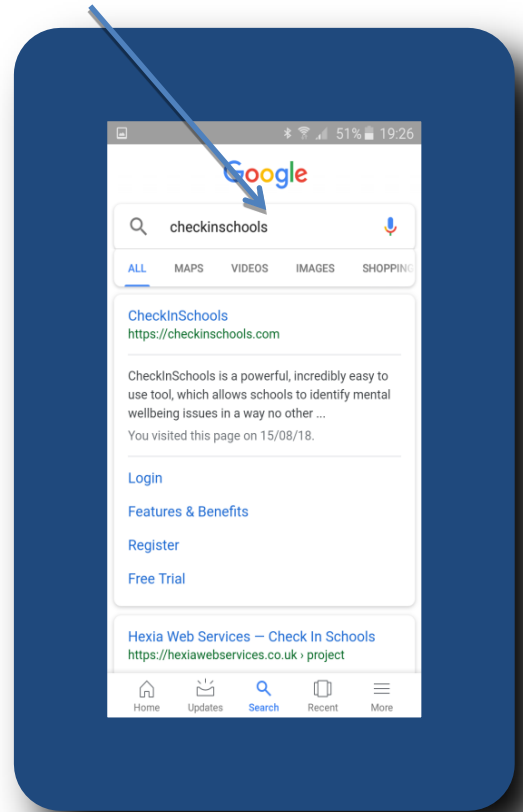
51% 19:26

Google

checkinschools

ALL MAPS VIDEOS IMAGES SHOPPING

CheckInSchools
https://checkinschools.com

CheckInSchools is a powerful, incredibly easy to use tool, which allows schools to identify mental wellbeing issues in a way no other ...
You visited this page on 15/08/18.

Login

Features & Benefits

Register

Free Trial

Hexia Web Services — Check In Schools
https://hexiawebservices.co.uk › project

Home Updates Search Recent More